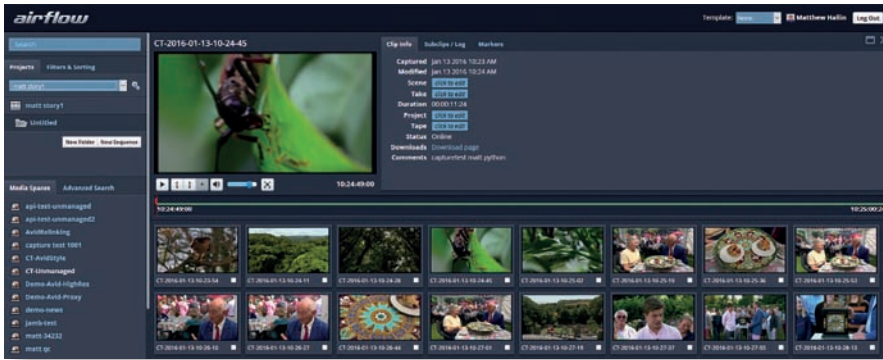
airflow

Template: None Matthew Hallin Log Out

Search

Projects Filters & Sorting

matt story1

matt story1

Untitled

New Folder New Sequence

Media Spaces Advanced Search

api-test-unmanaged
api-test-unmanaged2
AvidMelinking
capture test 1001
CT-AvidStyle
CT-Unmanaged
Demo-Avid-HighRes
Demo-Avid-Proxy
demo-news
jamb-test
matt-34232
matt ic

CT-2016-01-13-10-24-45

Clip Info Subclips / Log Markers

Captured Jan 13 2016 10:23 AM
Modified Jan 13 2016 10:24 AM
Scene click to edit
Take click to edit
Duration 00:00:11:24
Project click to edit
Tape click to edit
Status Online
Downloads Download page
Comments capturetest matt python

10:24:49:00

10:24:49:00

10:25:00:2

CT-2016-01-13-10-23-54
CT-2016-01-13-10-24-11
CT-2016-01-13-10-24-28
CT-2016-01-13-10-24-45
CT-2016-01-13-10-25-02
CT-2016-01-13-10-25-19
CT-2016-01-13-10-25-36
CT-2016-01-13-10-25-53
CT-2016-01-13-10-26-10
CT-2016-01-13-10-26-27
CT-2016-01-13-10-26-44
CT-2016-01-13-10-27-01
CT-2016-01-13-10-27-19
CT-2016-01-13-10-27-37
CT-2016-01-13-10-27-55
CT-2016-01-13-10-28-13